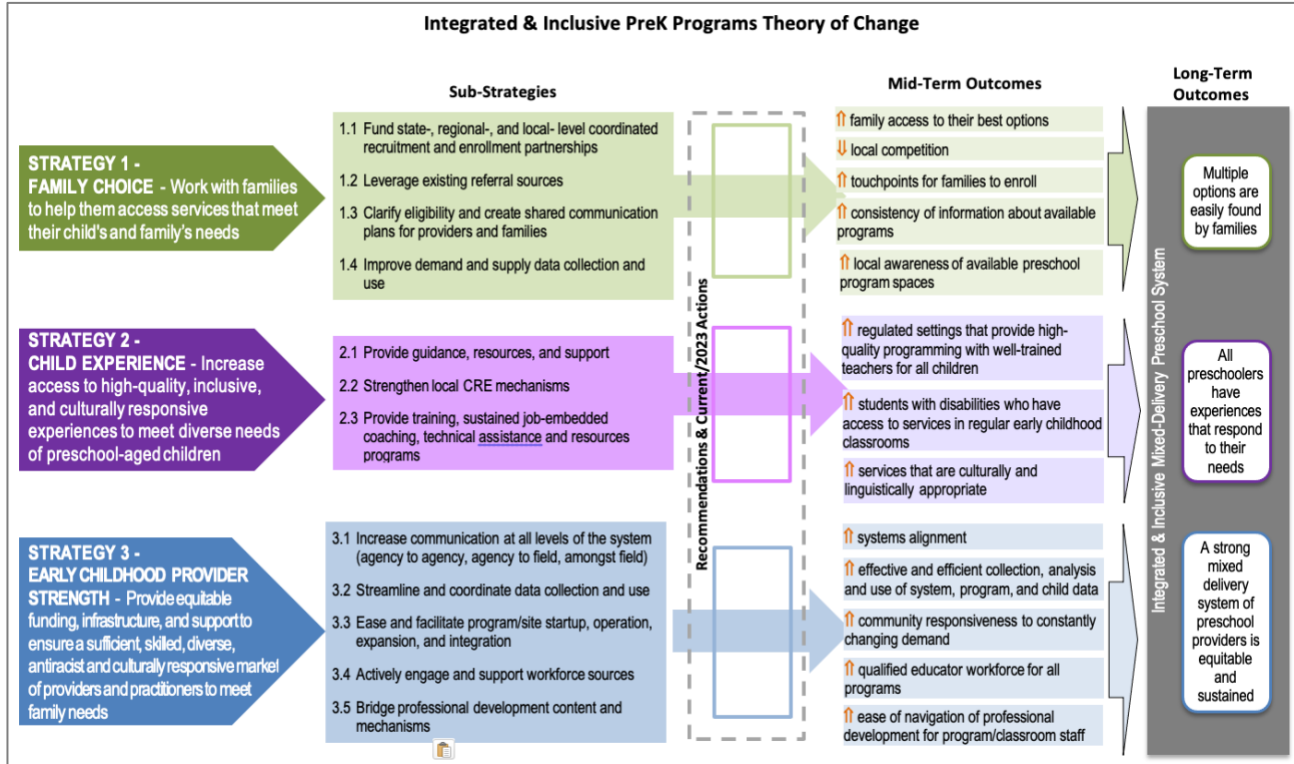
Integrated & Inclusive PreK Programs Theory of Change

Sub-Strategies

Mid-Term Outcomes

Long-Term Outcomes

STRATEGY 1 - FAMILY CHOICE - Work with families to help them access services that meet their child's and family's needs

1.1 Fund state-, regional-, and local- level coordinated recruitment and enrollment partnerships

1.2 Leverage existing referral sources

1.3 Clarify eligibility and create shared communication plans for providers and families

1.4 Improve demand and supply data collection and use

⇑ family access to their best options

⇓ local competition

⇑ touchpoints for families to enroll

⇑ consistency of information about available programs

⇑ local awareness of available preschool program spaces

Multiple options are easily found by families

STRATEGY 2 - CHILD EXPERIENCE - Increase access to high-quality, inclusive, and culturally responsive experiences to meet diverse needs of preschool-aged children

2.1 Provide guidance, resources, and support

2.2 Strengthen local CRE mechanisms

2.3 Provide training, sustained job-embedded coaching, technical assistance and resources programs

⇑ regulated settings that provide high-quality programming with well-trained teachers for all children

⇑ students with disabilities who have access to services in regular early childhood classrooms

⇑ services that are culturally and linguistically appropriate

All preschoolers have experiences that respond to their needs

STRATEGY 3 - EARLY CHILDHOOD PROVIDER STRENGTH - Provide equitable funding, infrastructure, and support to ensure a sufficient, skilled, diverse, antiracist and culturally responsive market of providers and practitioners to meet family needs

3.1 Increase communication at all levels of the system (agency to agency, agency to field, amongst field)

3.2 Streamline and coordinate data collection and use

3.3 Ease and facilitate program/site startup, operation, expansion, and integration

3.4 Actively engage and support workforce sources

3.5 Bridge professional development content and mechanisms

⇑ systems alignment

⇑ effective and efficient collection, analysis and use of system, program, and child data

⇑ community responsiveness to constantly changing demand

⇑ qualified educator workforce for all programs

⇑ ease of navigation of professional development for program/classroom staff

A strong mixed delivery system of preschool providers is equitable and sustained

Recommendations & Current/2023 Actions

Integrated & Inclusive Mixed-Delivery Preschool System